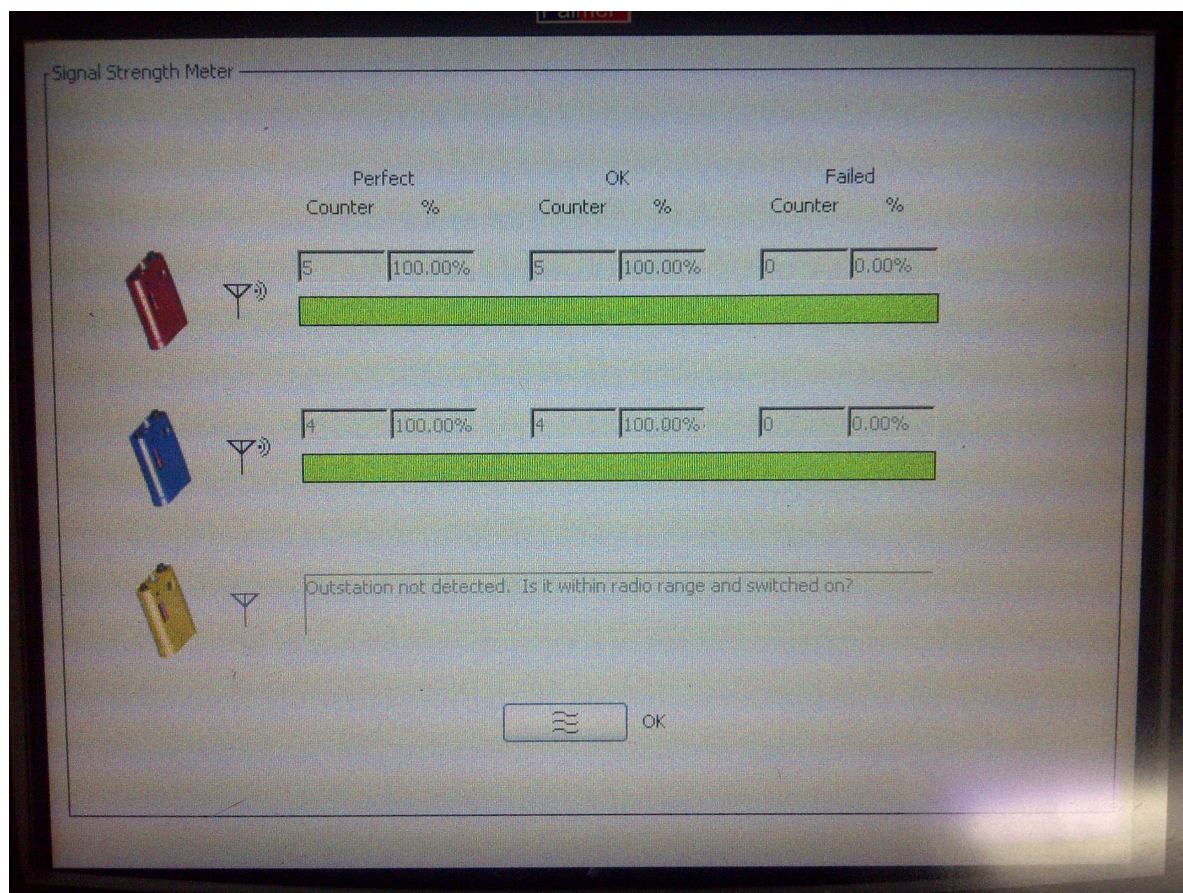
Signal Strength Meter

| | Perfect Counter | Perfect % | OK Counter | OK % | Failed Counter | Failed % |
|---|---|---|---|---|---|---|
| | 5 | 100.00% | 5 | 100.00% | 0 | 0.00% |
| | 4 | 100.00% | 4 | 100.00% | 0 | 0.00% |

Outstation not detected. Is it within radio range and switched on?

OK